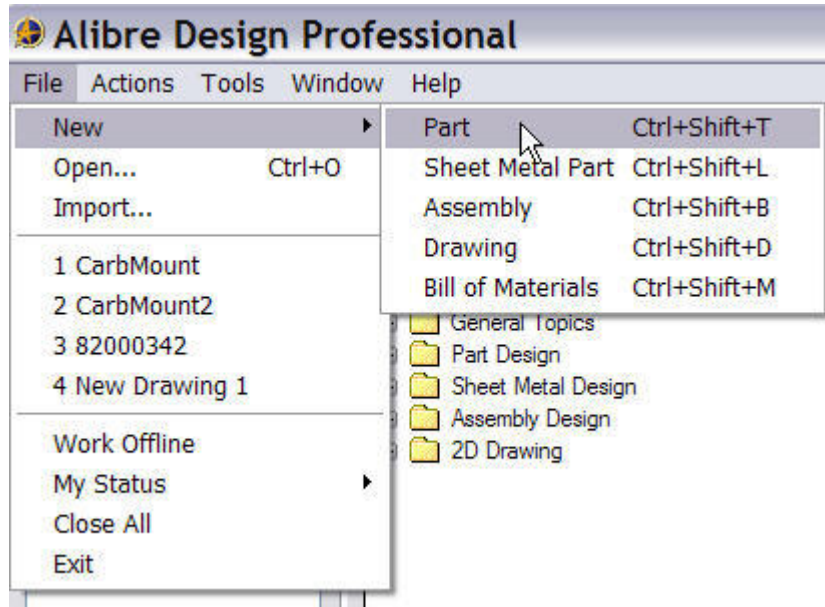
Alibre Design Professional

File Actions Tools Window Help

New
Open... Ctrl+O
Import...

1 CarbMount
2 CarbMount2
3 82000342
4 New Drawing 1

Work Offline
My Status
Close All
Exit

Part Ctrl+Shift+T
Sheet Metal Part Ctrl+Shift+L
Assembly Ctrl+Shift+B
Drawing Ctrl+Shift+D
Bill of Materials Ctrl+Shift+M

General Topics
Part Design
Sheet Metal Design
Assembly Design
2D Drawing